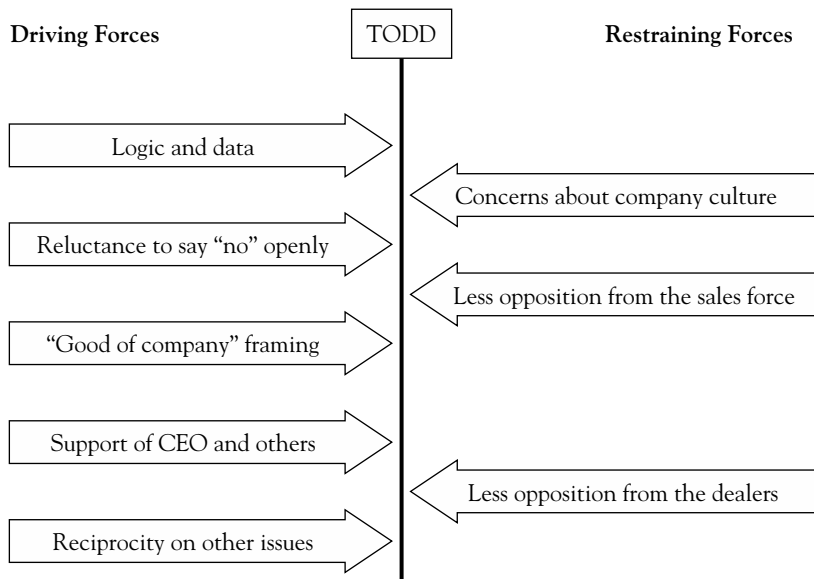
Driving Forces

TODD

Restraining Forces

Logic and data

Concerns about company culture

Reluctance to say "no" openly

Less opposition from the sales force

"Good of company" framing

Support of CEO and others

Less opposition from the dealers

Reciprocity on other issues